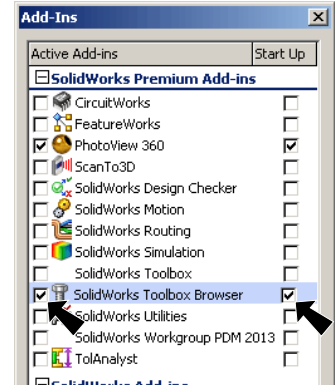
Add-Ins

| Active Add-ins | Start Up |
|---|---|
| ⊟SolidWorks Premium Add-ins | |
| ☐ CircuitWorks | ☐ |
| ☐ FeatureWorks | ☐ |
| ☑ PhotoView 360 | ☑ |
| ☐ ScanTo3D | ☐ |
| ☐ SolidWorks Design Checker | ☐ |
| ☐ SolidWorks Motion | ☐ |
| ☐ SolidWorks Routing | ☐ |
| ☐ SolidWorks Simulation | ☐ |
| ☐ SolidWorks Toolbox | ☐ |
| ☑ SolidWorks Toolbox Browser | ☑ |
| ☐ SolidWorks Utilities | ☐ |
| ☐ SolidWorks Workgroup PDM 2013 | ☐ |
| ☐ TolAnalyst | ☐ |
| ⊟SolidWorks Add-ins | |